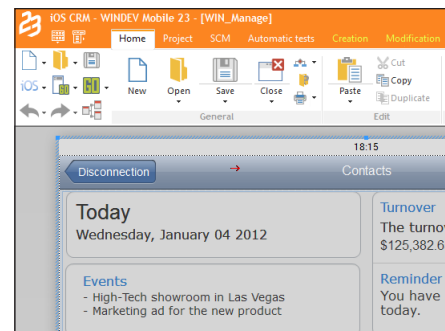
iOS CRM - WINDEV Mobile 23 - [WIN_Manage]

Home Project SCM Automatic tests Creation Modification

iOS

New Open Save Close Paste Cut Copy Duplicate

General Edit

18:15

Disconnection Contacts

Today
Wednesday, January 04 2012

Turnover
The turnov
$125,382.6

Events
- High-Tech showroom in Las Vegas
- Marketing ad for the new product

Reminder
You have
today.